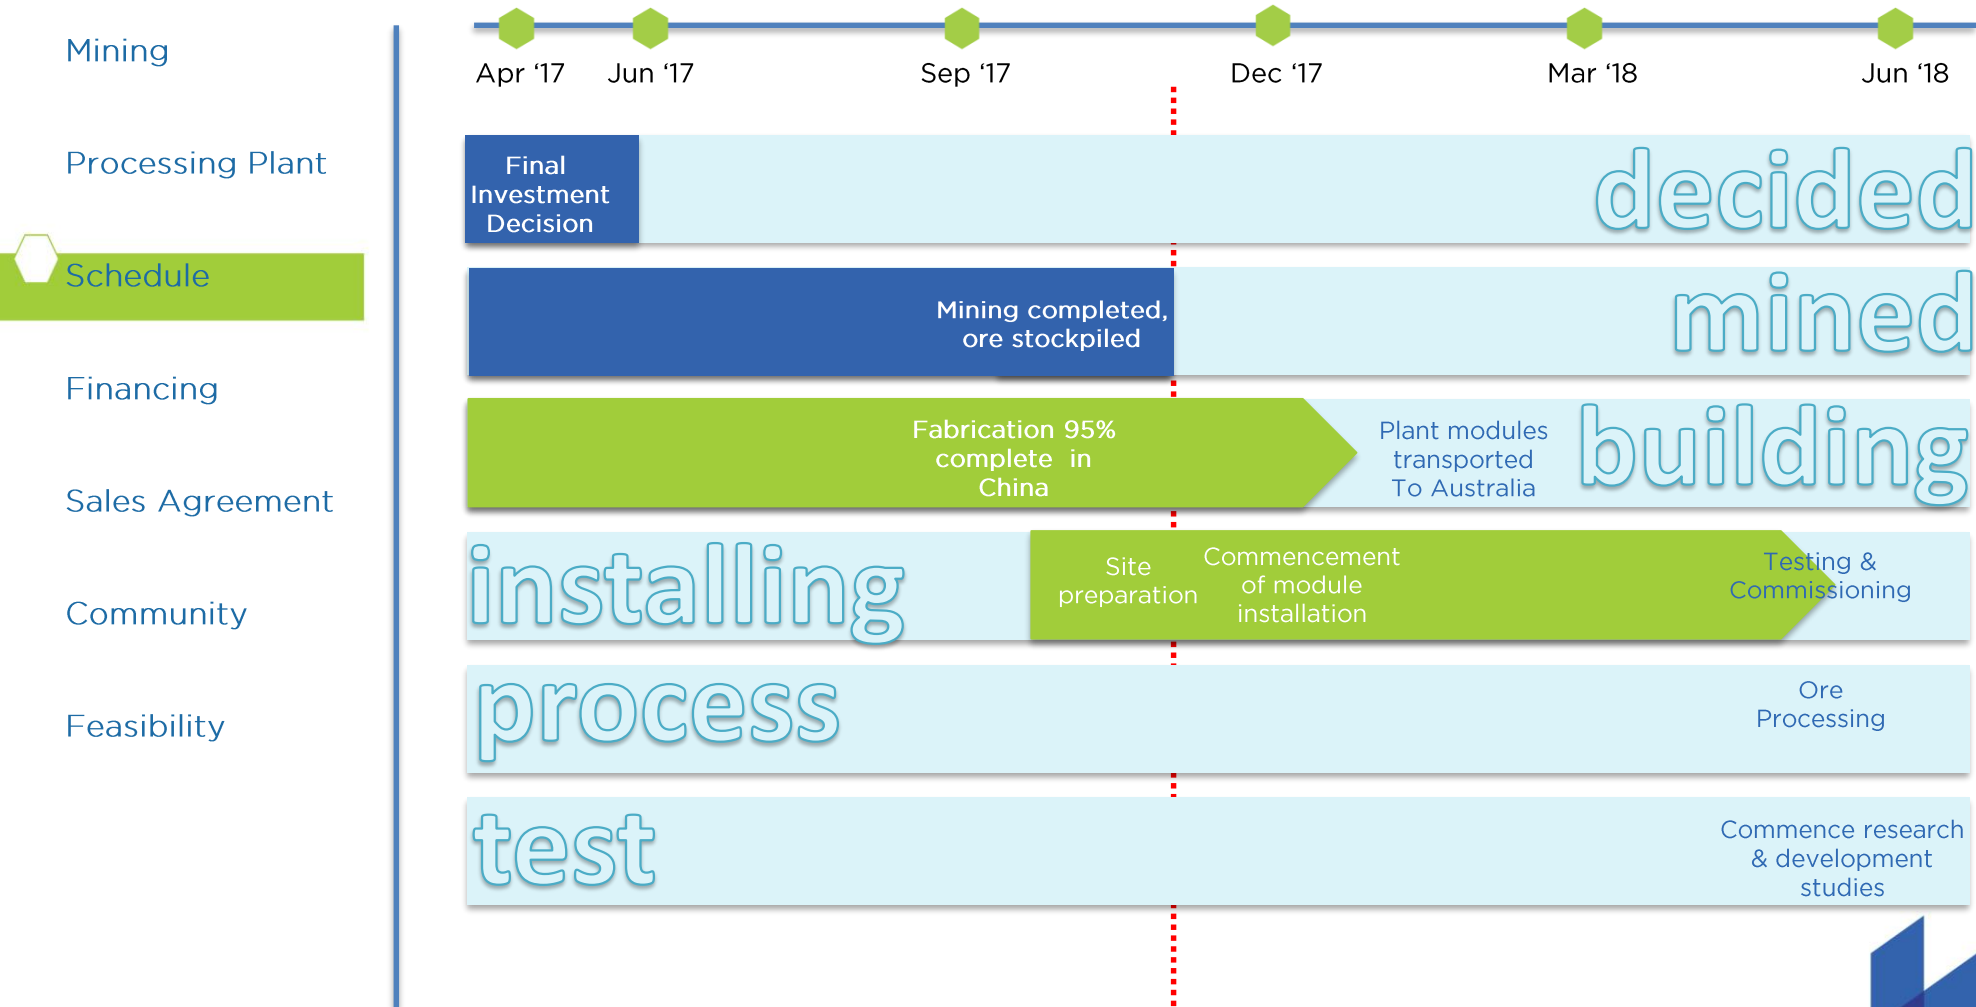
Mining

Processing Plant

Schedule

Financing

Sales Agreement

Community

Feasibility

Apr '17 Jun '17 Sep '17 Dec '17 Mar '18 Jun '18

Final Investment Decision

decided

Mining completed, ore stockpiled

mined

Fabrication 95% complete in China

Plant modules transported To Australia

building

installing

Site preparation

Commencement of module installation

Testing & Commissioning

process

Ore Processing

test

Commence research & development studies